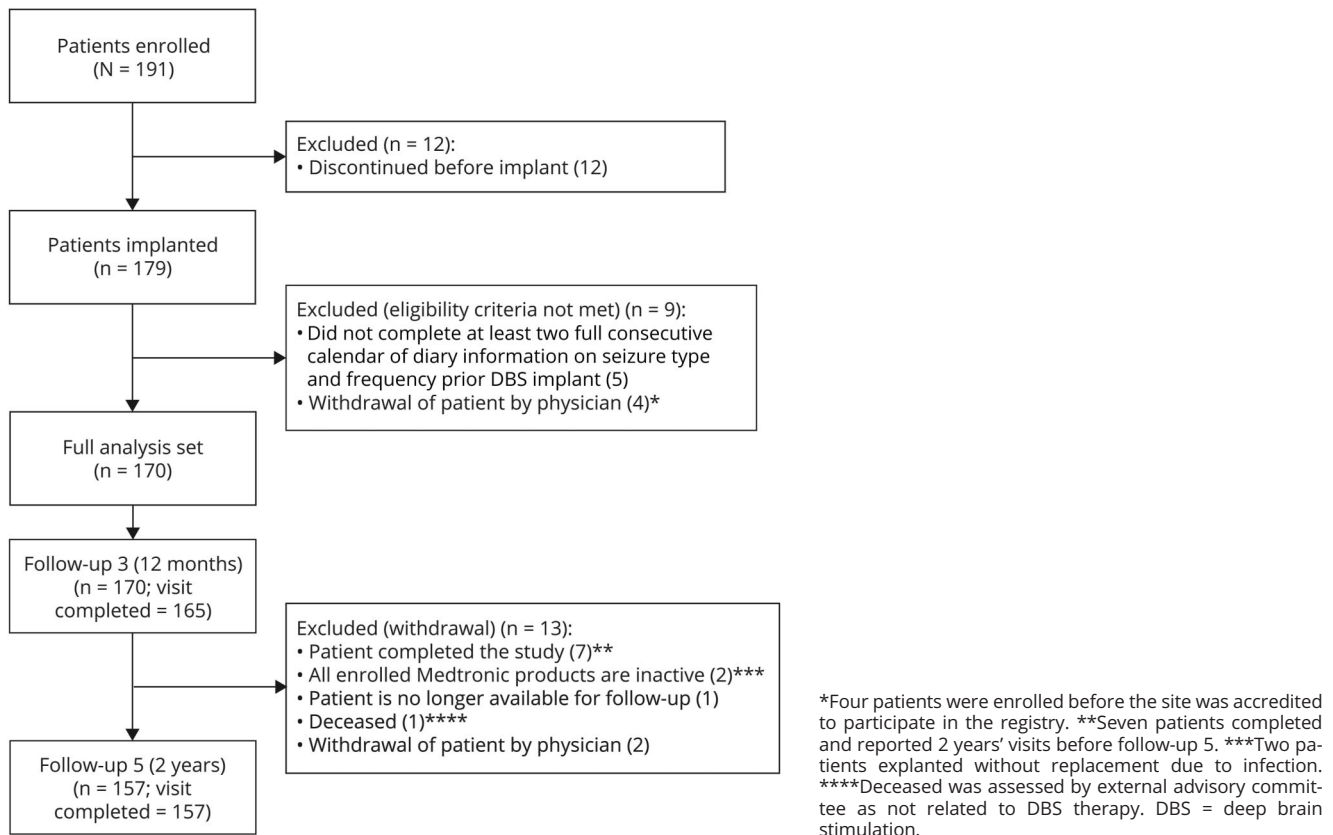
Patients enrolled
(N = 191)

Excluded (n = 12):
• Discontinued before implant (12)

Patients implanted
(n = 179)

Excluded (eligibility criteria not met) (n = 9):
• Did not complete at least two full consecutive calendar of diary information on seizure type and frequency prior DBS implant (5)
• Withdrawal of patient by physician (4)*

Full analysis set
(n = 170)

Follow-up 3 (12 months)
(n = 170; visit completed = 165)

Excluded (withdrawal) (n = 13):
• Patient completed the study (7)**
• All enrolled Medtronic products are inactive (2)***
• Patient is no longer available for follow-up (1)
• Deceased (1)****
• Withdrawal of patient by physician (2)

Follow-up 5 (2 years)
(n = 157; visit completed = 157)

*Four patients were enrolled before the site was accredited to participate in the registry. **Seven patients completed and reported 2 years' visits before follow-up 5. ***Two patients explanted without replacement due to infection. ****Deceased was assessed by external advisory committee as not related to DBS therapy. DBS = deep brain stimulation.